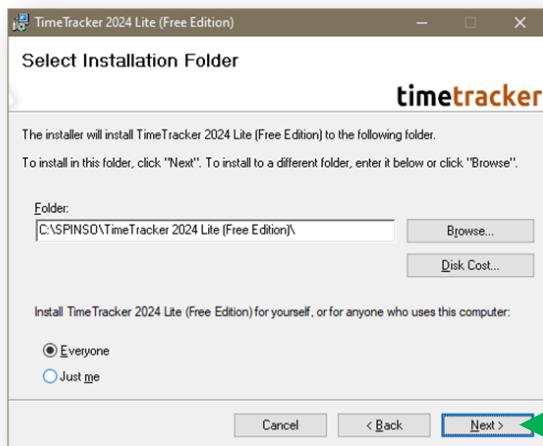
TimeTracker 2024 Lite (Free Edition)

Select Installation Folder

timetracker

The installer will install TimeTracker 2024 Lite (Free Edition) to the following folder.

To install in this folder, click "Next". To install to a different folder, enter it below or click "Browse".

Folder:

C:\SPINSO\TimeTracker 2024 Lite (Free Edition)\

Browse...

Disk Cost...

Install TimeTracker 2024 Lite (Free Edition) for yourself, or for anyone who uses this computer:

Everyone

Just me

Cancel

< Back

Next >